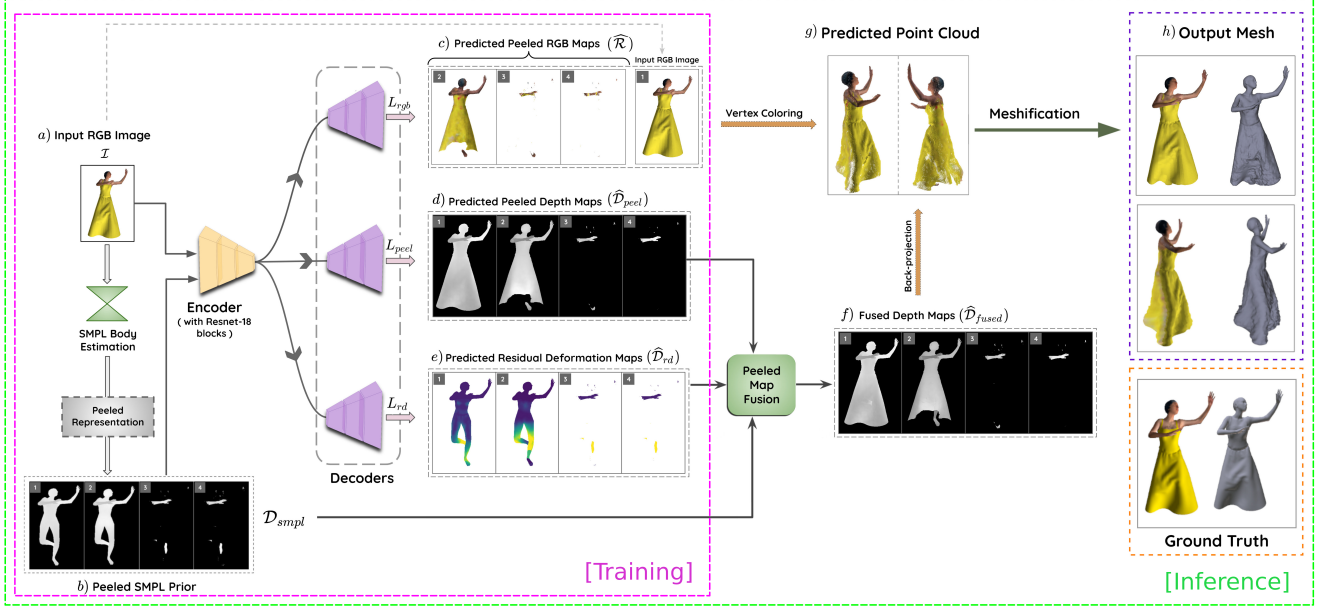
$a)$ Input RGB Image
$\mathcal{I}$

SMPL Body Estimation

Peeled Representation

1 2 3 4

$b)$ Peeled SMPL Prior

Encoder
( with Resnet-18 blocks )

Decoders

$L_{rgb}$

$L_{peel}$

$L_{rd}$

$c)$ Predicted Peeled RGB Maps $(\widehat{\mathcal{R}})$

2 3 4

Input RGB Image

1

$d)$ Predicted Peeled Depth Maps $(\widehat{\mathcal{D}}_{peel})$

1 2 3 4

$e)$ Predicted Residual Deformation Maps $(\widehat{\mathcal{D}}_{rd})$

1 2 3 4

$\mathcal{D}_{smpl}$

Peeled Map Fusion

Vertex Coloring

$g)$ Predicted Point Cloud

Back-projection

$f)$ Fused Depth Maps $(\widehat{\mathcal{D}}_{fused})$

1 2 3 4

Meshification

$h)$ Output Mesh

Ground Truth

[Training]

[Inference]